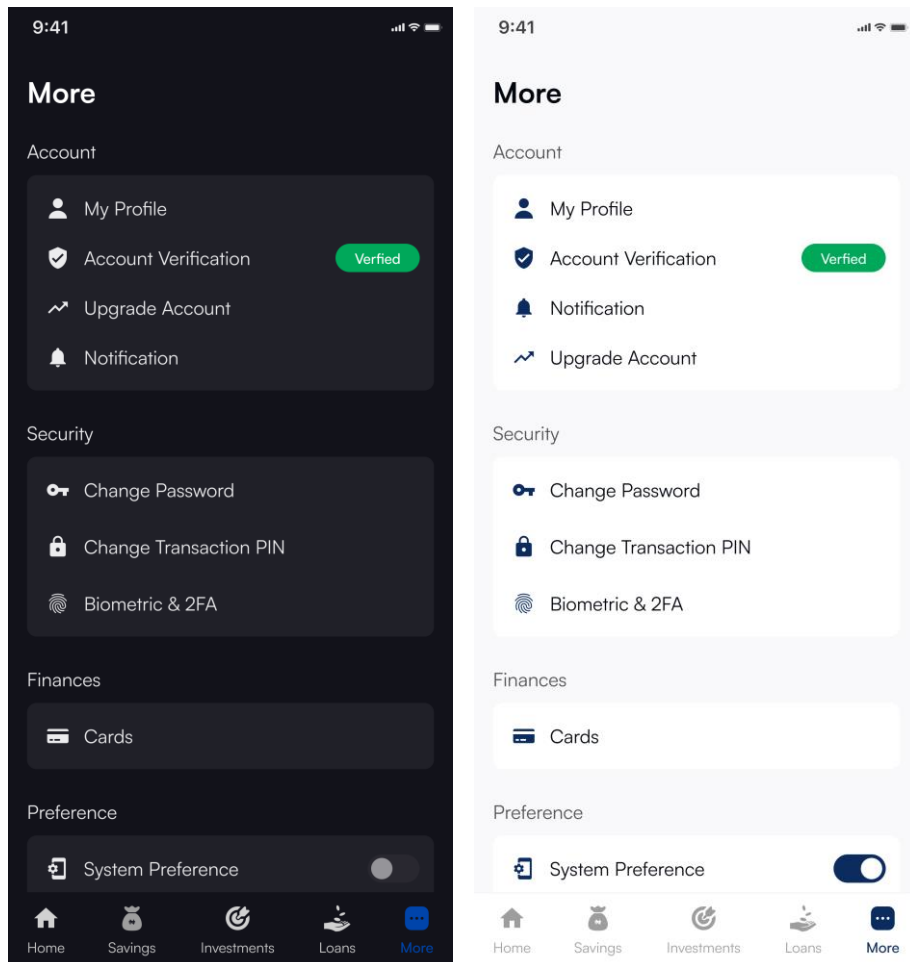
9:41

More

Account

My Profile

Account Verification Verfied

Upgrade Account

Notification

Security

Change Password

Change Transaction PIN

Biometric & 2FA

Finances

Cards

Preference

System Preference

Home Savings Investments Loans More

9:41

More

Account

My Profile

Account Verification Verfied

Notification

Upgrade Account

Security

Change Password

Change Transaction PIN

Biometric & 2FA

Finances

Cards

Preference

System Preference

Home Savings Investments Loans More